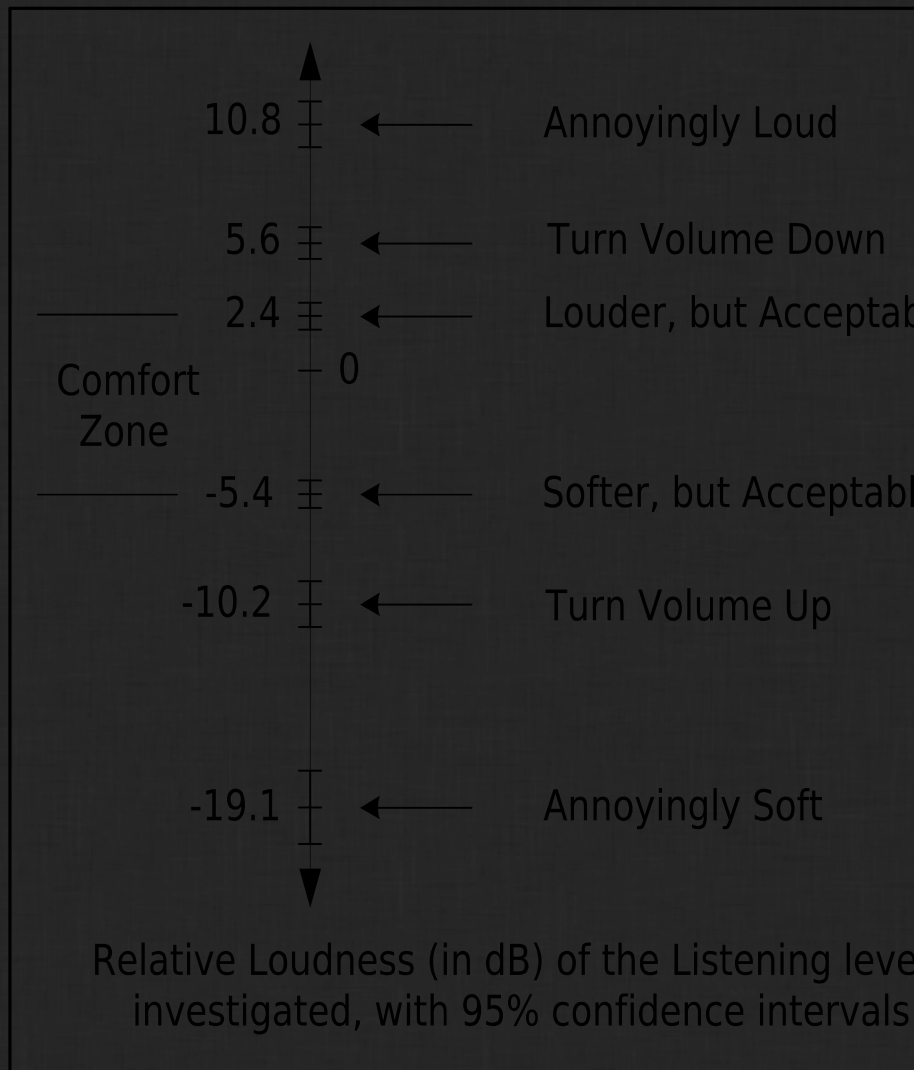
10.8
Annoyingly Loud

5.6
Turn Volume Down

2.4
Louder, but Acceptab

0

Comfort Zone

-5.4
Softer, but Acceptabl

-10.2
Turn Volume Up

-19.1
Annoyingly Soft

Relative Loudness (in dB) of the Listening leve investigated, with 95% confidence intervals